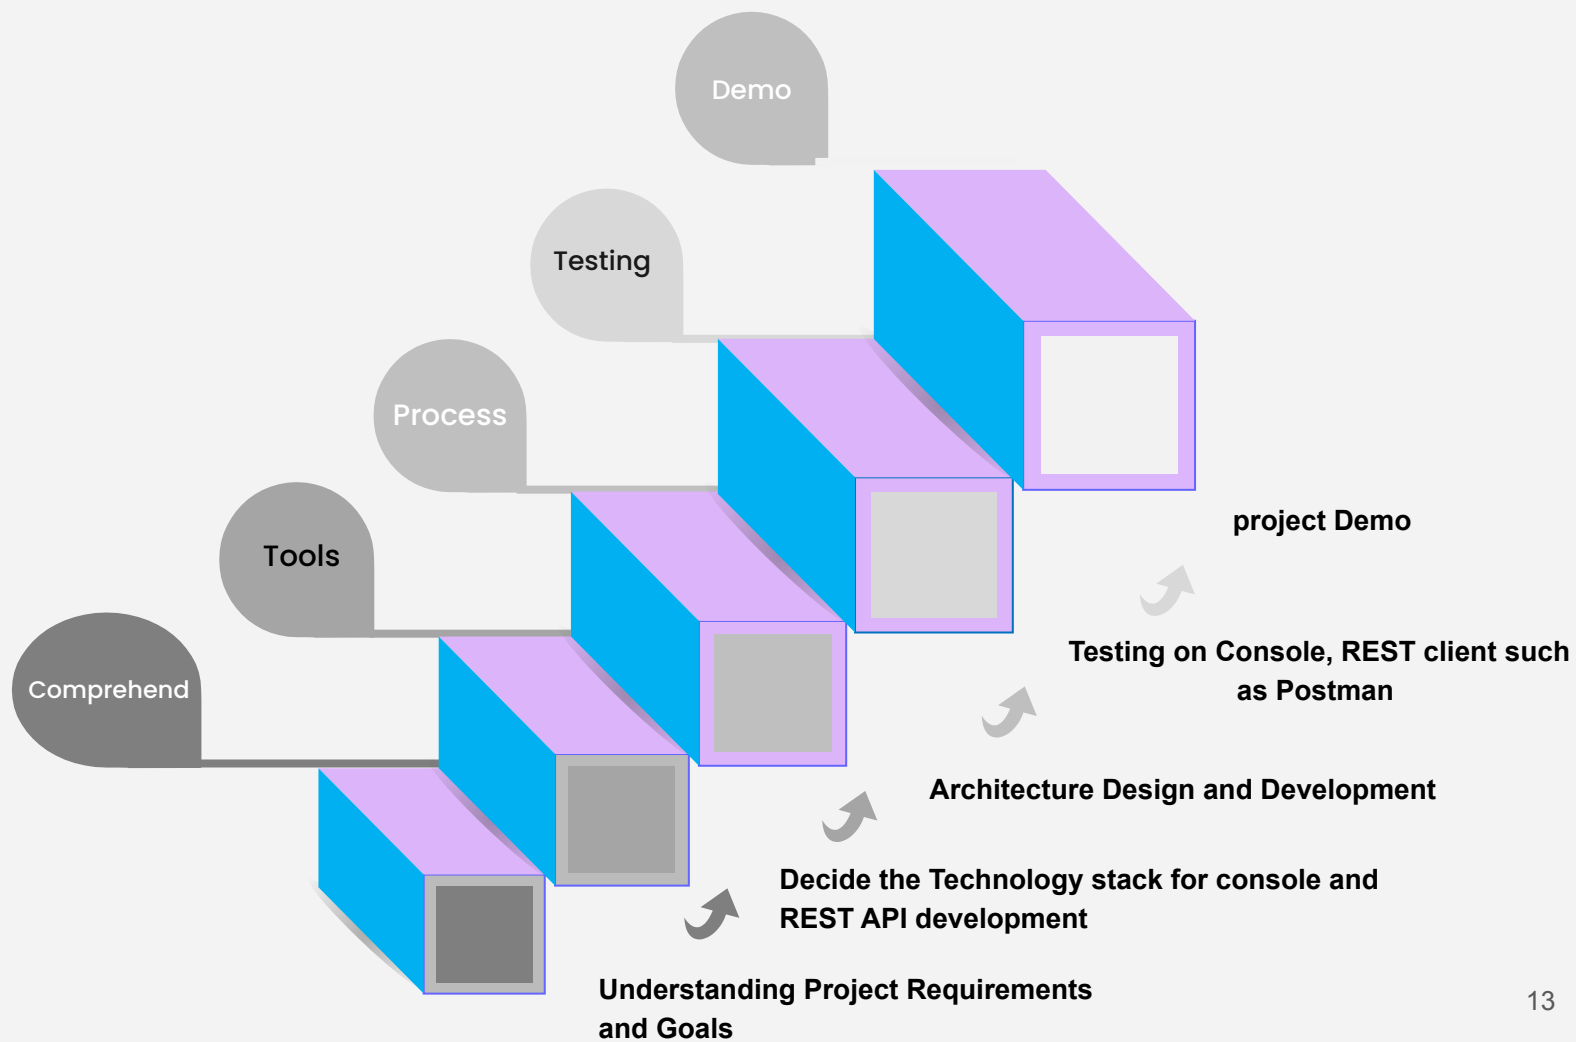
Demo

Testing

Process

Tools

Comprehend

project Demo

Testing on Console, REST client such as Postman

Architecture Design and Development

Decide the Technology stack for console and REST API development

Understanding Project Requirements and Goals

13